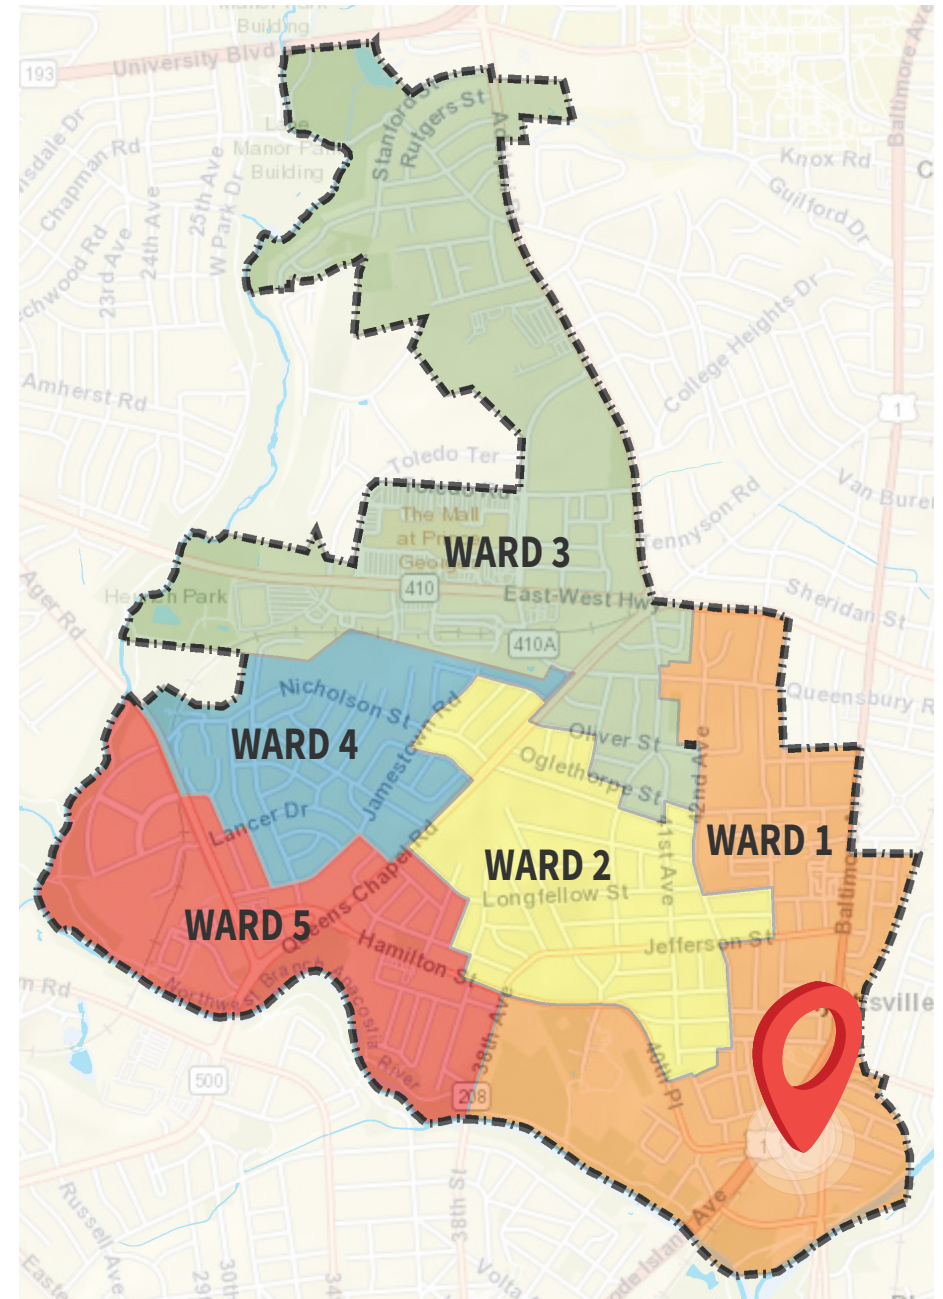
WARD 3

WARD 4

WARD 2

WARD 1

WARD 5

Manor Park Building
193
University Blvd
Stanford St
Rutgers St
Lake Manor Park Building
Chapman Rd
25th Ave
W Park Dr
23rd Ave
24th Ave
Amherst Rd
Knox Rd
Guilford Dr
College Heights Dr
Baltimore Ave
Toledo Ter
Toledo Rd
The Mall at Prince Georges
410
East-West Hwy
410A
Tennyson Rd
Van Buren
Sheridan St
Queensbury Rd
Hyattsville Park
Ager Rd
Nicholson St
Jamestown Rd
Oliver St
Oglethorpe St
42nd Ave
41st Ave
Lancer Dr
Queens Chapel Rd
Longfellow St
Jefferson St
Hamilton St
Northwest Branch Anacostia River
38th Ave
40th Pl
Hyattsville
500
208
1
38th St
Russell Ave
Rhode Island Ave
Volta
29th
30th
34th